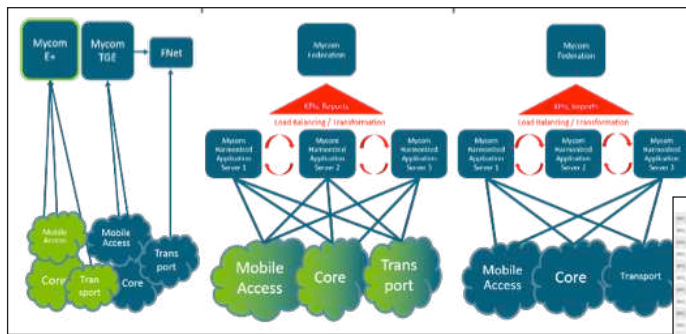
Mycom E+

Mycom TGE

FNet

Mobile Access

Mobile Access

Core

Trans sport

Core

Trans port

Mycom Federation

KPIs, Reports

Load Balancing / Transformation

Mycom Harmonized Application Server 1

Mycom Harmonized Application Server 2

Mycom Harmonized Application Server 3

Mobile Access

Core

Trans port

Mycom Federation

KPIs, Reports

Load Balancing / Transformation

Mycom Harmonized Application Server 1

Mycom Harmonized Application Server 2

Mycom Harmonized Application Server 3

Mobile Access

Core

Transport